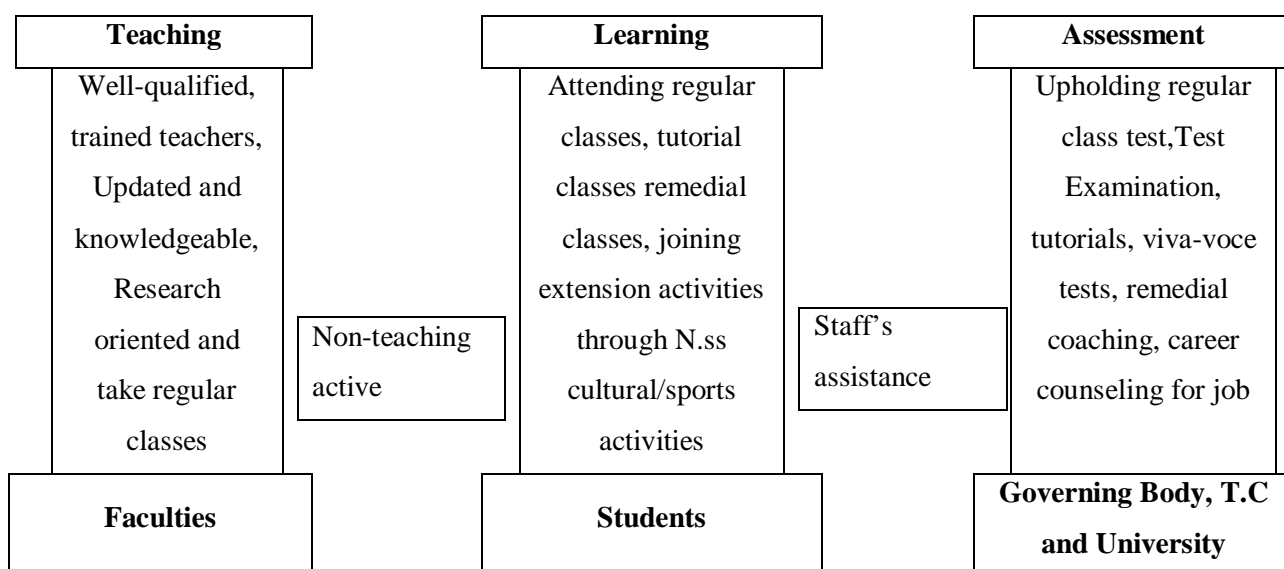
Teaching

Well-qualified, trained teachers, Updated and knowledgeable, Research oriented and take regular classes

Faculties

Non-teaching active

Learning

Attending regular classes, tutorial classes remedial classes, joining extension activities through N.ss cultural/sports activities

Students

Staff's assistance

Assessment

Upholding regular class test,Test Examination, tutorials, viva-voce tests, remedial coaching, career counseling for job

Governing Body, T.C and University